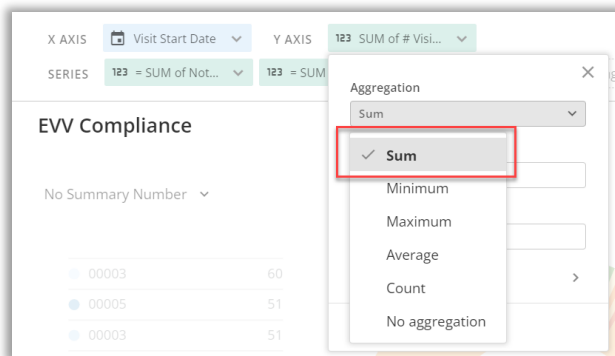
X AXIS Visit Start Date
Y AXIS 123 SUM of # Visi...
SERIES 123 = SUM of Not... 123 = SUM

EVV Compliance

No Summary Number

00003 60
00005 51
00003 51

Aggregation
Sum
✓ Sum
Minimum
Maximum
Average
Count
No aggregation